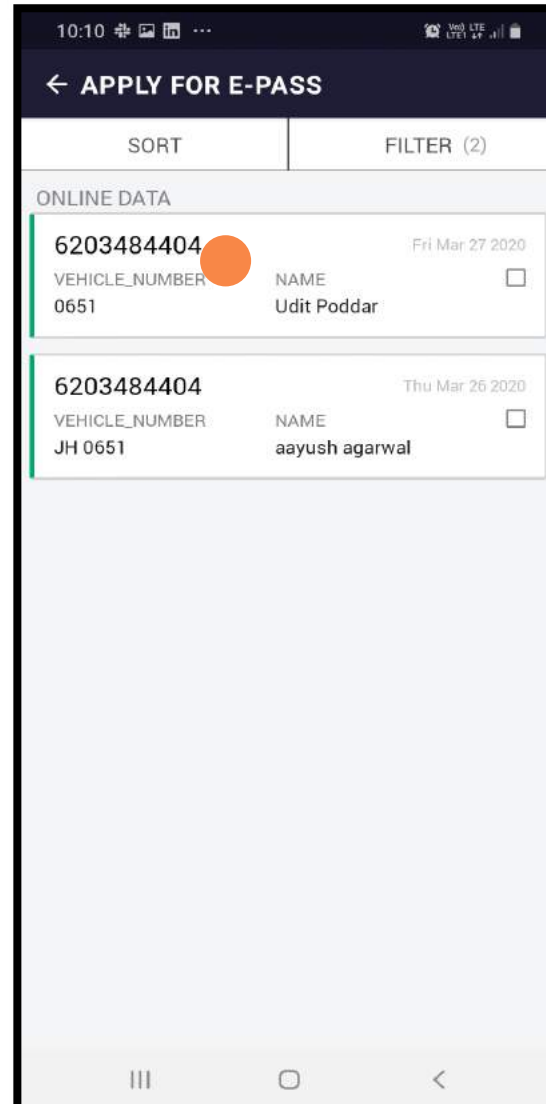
10:10 ···

← APPLY FOR E-PASS

SORT

FILTER (2)

ONLINE DATA

6203484404

Fri Mar 27 2020

VEHICLE_NUMBER

0651

NAME

Udit Poddar

6203484404

Thu Mar 26 2020

VEHICLE_NUMBER

JH 0651

NAME

aayush agarwal